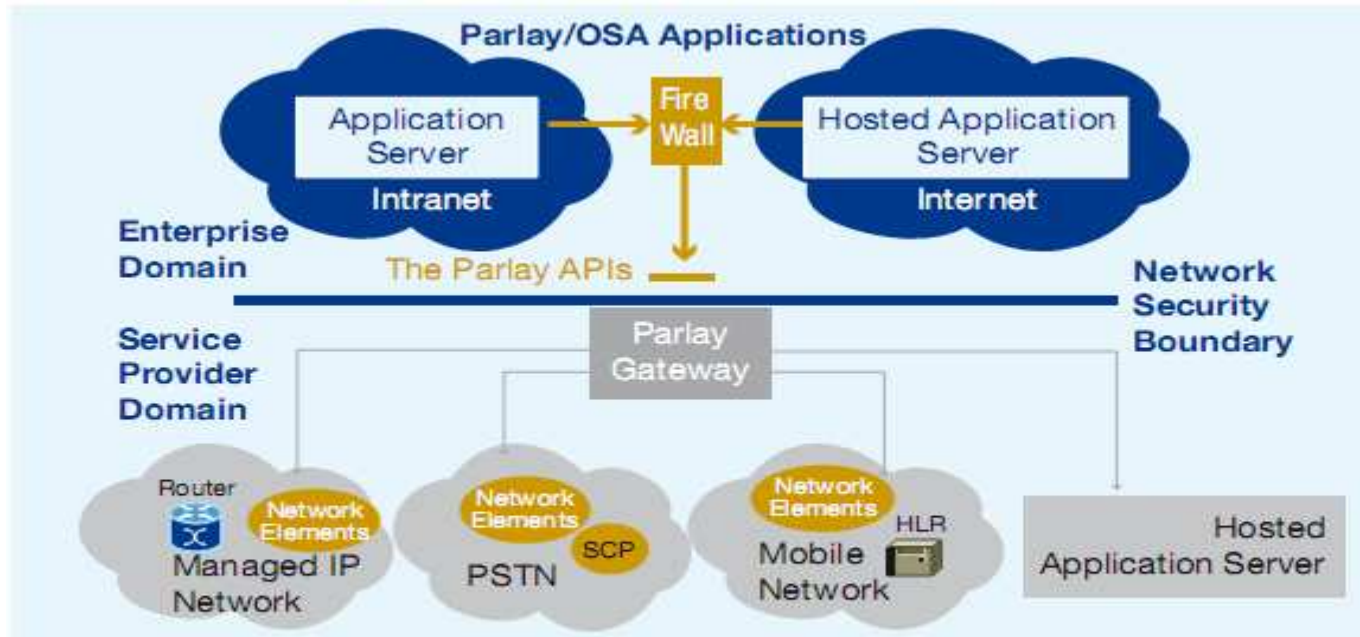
Parlay/OSA Applications

Application Server

Intranet

Fire Wall

Hosted Application Server

Internet

Enterprise Domain

The Parlay APIs

Network Security Boundary

Service Provider Domain

Parlay Gateway

Router

Network Elements

Managed IP Network

Network Elements

SCP

PSTN

Network Elements

HLR

Mobile Network

Hosted Application Server